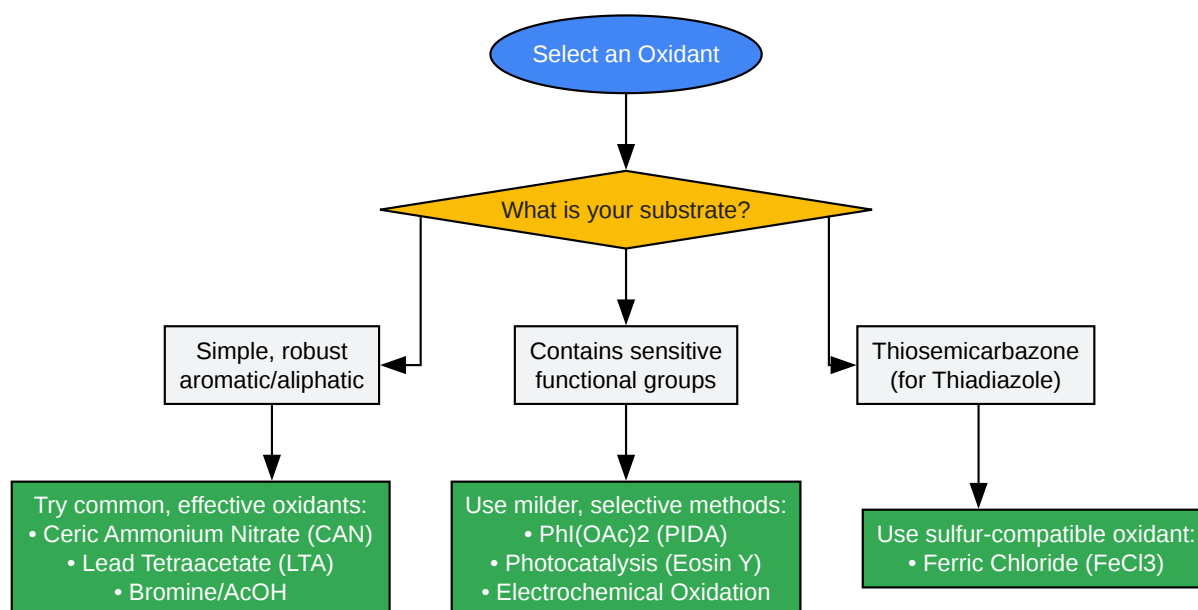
Select an Oxidant

What is your substrate?

Simple, robust aromatic/aliphatic

Contains sensitive functional groups

Thiosemicarbazone (for Thiadiazole)

Try common, effective oxidants:
• Ceric Ammonium Nitrate (CAN)
• Lead Tetraacetate (LTA)
• Bromine/AcOH

Use milder, selective methods:
• PhI(OAc)2 (PIDA)
• Photocatalysis (Eosin Y)
• Electrochemical Oxidation

Use sulfur-compatible oxidant:
• Ferric Chloride (FeCl3)